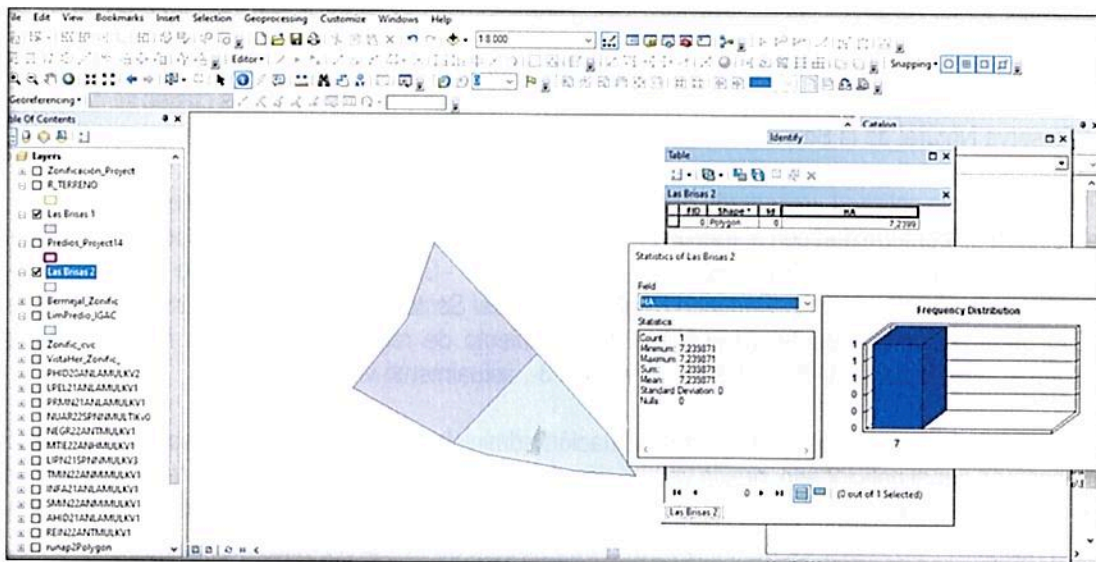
ile Edit View Bookmarks Insert Selection Geoprocessing Customize Windows Help

1:8.000

Editor

Snapping

Georeferencing

ble Of Contents

Layers
Zonificación_Project
R_TERRENO
Las Brisas 1
Predios_Project14
Las Brisas 2
Bermejal_Zonific
LimPredio_IGAC
Zonific_cvc
VistaHer_Zonific_
PHID20ANLAMULKV2
LPEL21ANLAMULKV1
PRMN21ANLAMULKV1
NUAR22SPNNMULTIKV0
NEGR22ANTMULKV1
MTIE22ANHMULKV1
LIPN21SPNNMULKV3
TMIN22ANMMULKV1
INFA21ANLAMULKV1
SMIN22ANMMULKV1
AHID21ANLAMULKV1
REIN22ANTMULKV1
runap2Polygon

Catalog

Identify

Table

Las Brisas 2

| FID | Shape * | Id | HA |
|---|---|---|---|
| 0 | Polygon | 0 | 7,2399 |

Statistics of Las Brisas 2

Field
HA

Statistics
Count: 1
Minimum: 7.239871
Maximum: 7.239871
Sum: 7.239871
Mean: 7.239871
Standard Deviation: 0
Nulls: 0

Frequency Distribution

1
1
1
1
0
0
0
7

0 (0 out of 1 Selected)

Las Brisas 2